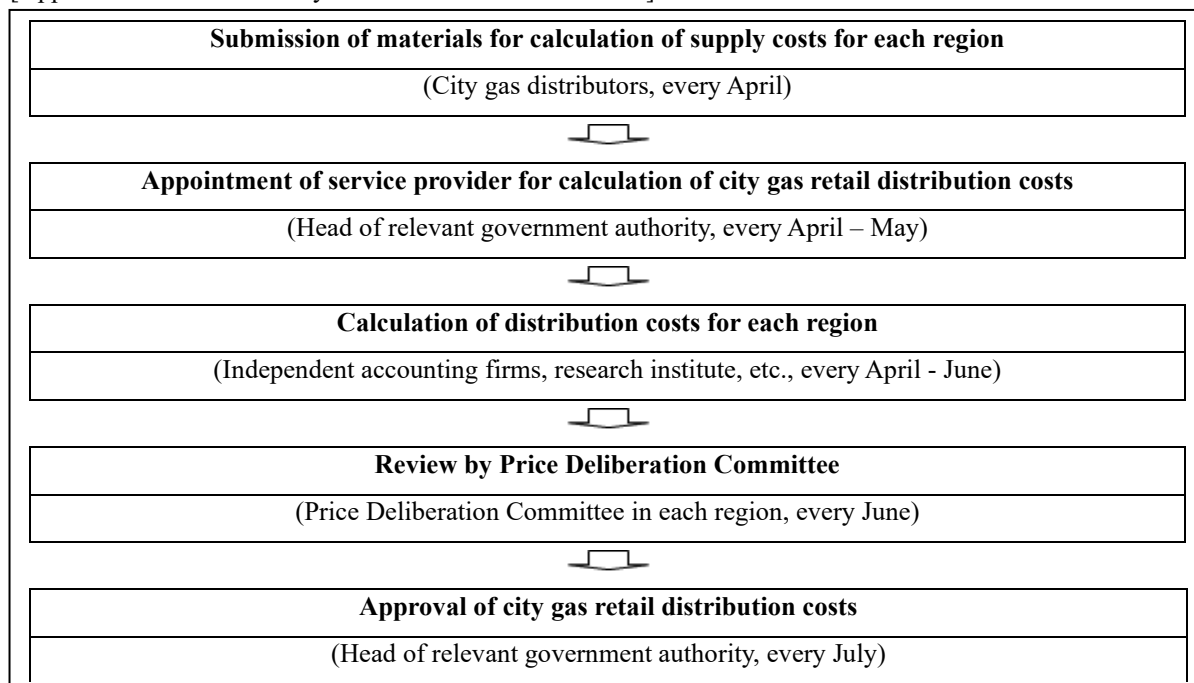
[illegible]

**Submission of materials for calculation of supply costs for each region**

(City gas distributors, every April)

**Appointment of service provider for calculation of city gas retail distribution costs**

(Head of relevant government authority, every April – May)

**Calculation of distribution costs for each region**

(Independent accounting firms, research institute, etc., every April - June)

**Review by Price Deliberation Committee**

(Price Deliberation Committee in each region, every June)

**Approval of city gas retail distribution costs**

(Head of relevant government authority, every July)